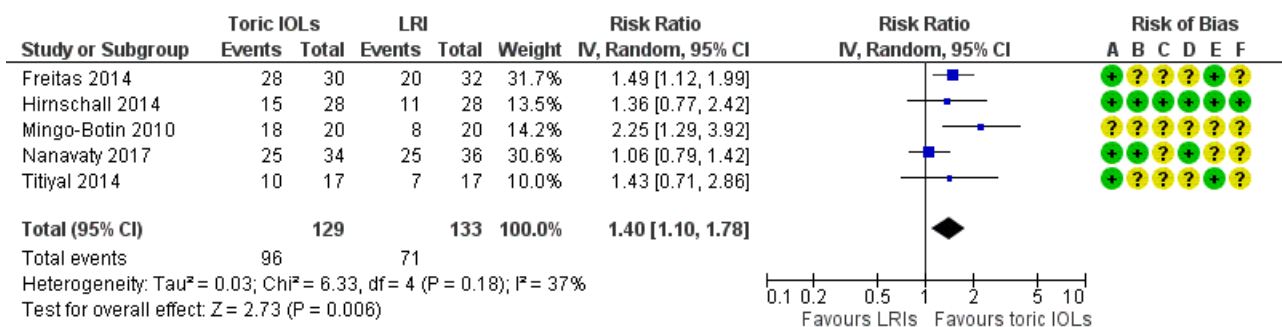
| Study or Subgroup | Toric IOLs Events | Toric IOLs Total | LRI Events | LRI Total | Weight | Risk Ratio IV, Random, 95% CI | Risk Ratio IV, Random, 95% CI | Risk of Bias A B C D E F |
|---|---|---|---|---|---|---|---|---|
| Freitas 2014 | 28 | 30 | 20 | 32 | 31.7% | 1.49 [1.12, 1.99] | | + ? ? ? + ? |
| Hirnschall 2014 | 15 | 28 | 11 | 28 | 13.5% | 1.36 [0.77, 2.42] | | + + + + + + |
| Mingo-Botin 2010 | 18 | 20 | 8 | 20 | 14.2% | 2.25 [1.29, 3.92] | | ? ? ? ? ? ? |
| Nanavaty 2017 | 25 | 34 | 25 | 36 | 30.6% | 1.06 [0.79, 1.42] | | + + ? + ? ? |
| Titiyal 2014 | 10 | 17 | 7 | 17 | 10.0% | 1.43 [0.71, 2.86] | | + ? ? ? + ? |
| **Total (95% CI)** | | **129** | | **133** | **100.0%** | **1.40 [1.10, 1.78]** | | |
| Total events | 96 | | 71 | | | | | |

Heterogeneity: Tau² = 0.03; Chi² = 6.33, df = 4 (P = 0.18); I² = 37%
Test for overall effect: Z = 2.73 (P = 0.006)

0.1 0.2 0.5 1 2 5 10
Favours LRIs Favours toric IOLs